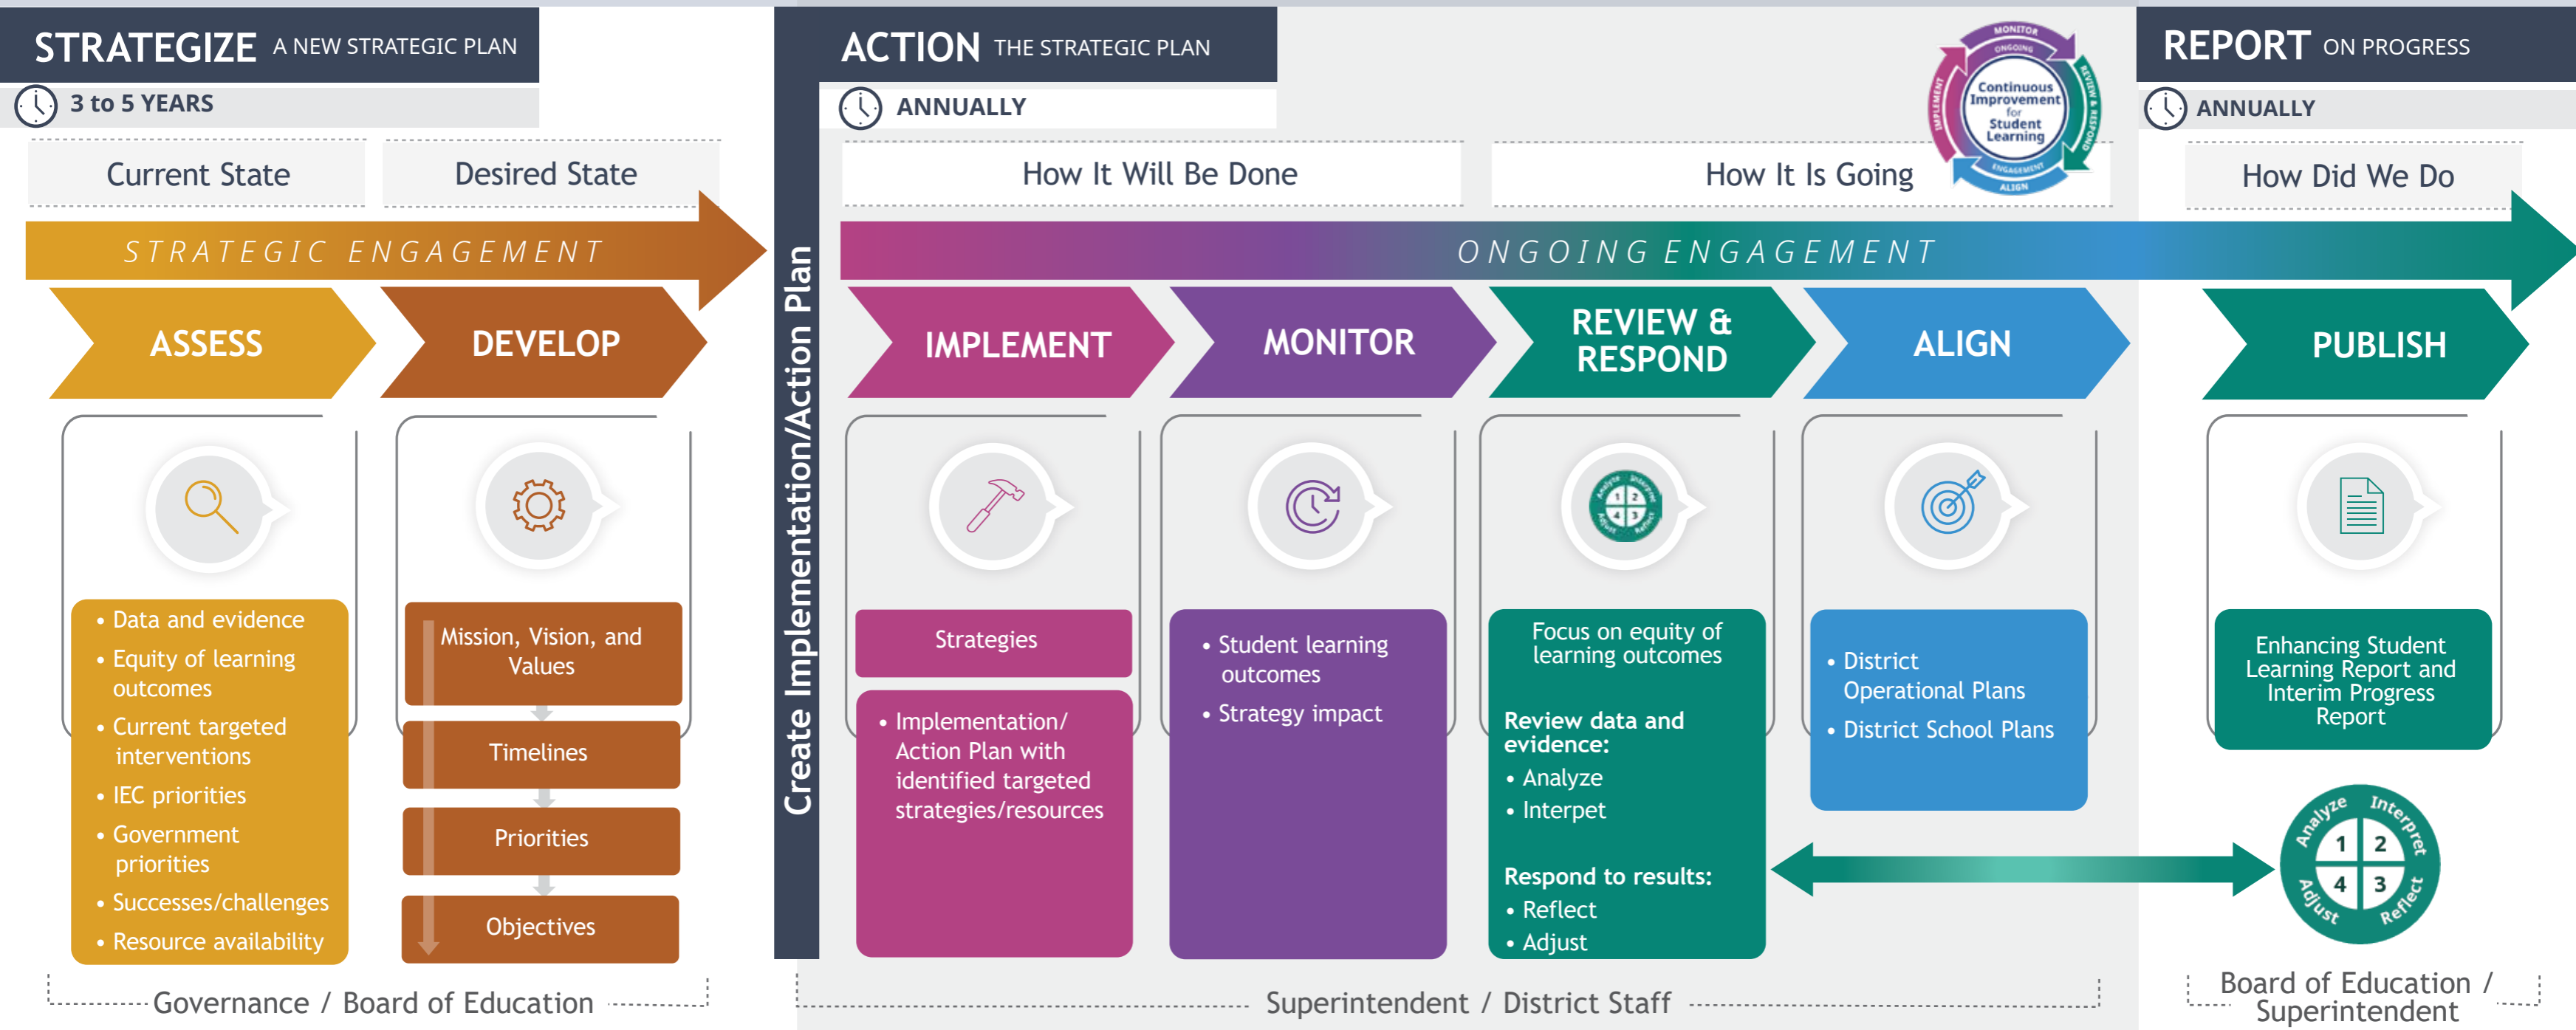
STRATEGIZE A NEW STRATEGIC PLAN

3 to 5 YEARS

Current State

Desired State

STRATEGIC ENGAGEMENT

ASSESS

DEVELOP

• Data and evidence
• Equity of learning outcomes
• Current targeted interventions
• IEC priorities
• Government priorities
• Successes/challenges
• Resource availability

Mission, Vision, and Values

Timelines

Priorities

Objectives

Governance / Board of Education

Create Implementation/Action Plan

ACTION THE STRATEGIC PLAN

ANNUALLY

MONITOR ONGOING REVIEW & RESPOND ENGAGEMENT ALIGN IMPLEMENT

Continuous Improvement for Student Learning

How It Will Be Done

How It Is Going

ONGOING ENGAGEMENT

IMPLEMENT

MONITOR

REVIEW & RESPOND

ALIGN

Strategies

• Implementation/ Action Plan with identified targeted strategies/resources

• Student learning outcomes
• Strategy impact

Analyze Interpret Adjust Reflect

Focus on equity of learning outcomes

Review data and evidence:
• Analyze
• Interpet

Respond to results:
• Reflect
• Adjust

• District Operational Plans
• District School Plans

Superintendent / District Staff

REPORT ON PROGRESS

ANNUALLY

How Did We Do

PUBLISH

Enhancing Student Learning Report and Interim Progress Report

Analyze Interpret Reflect Adjust
1 2 4 3

Board of Education / Superintendent